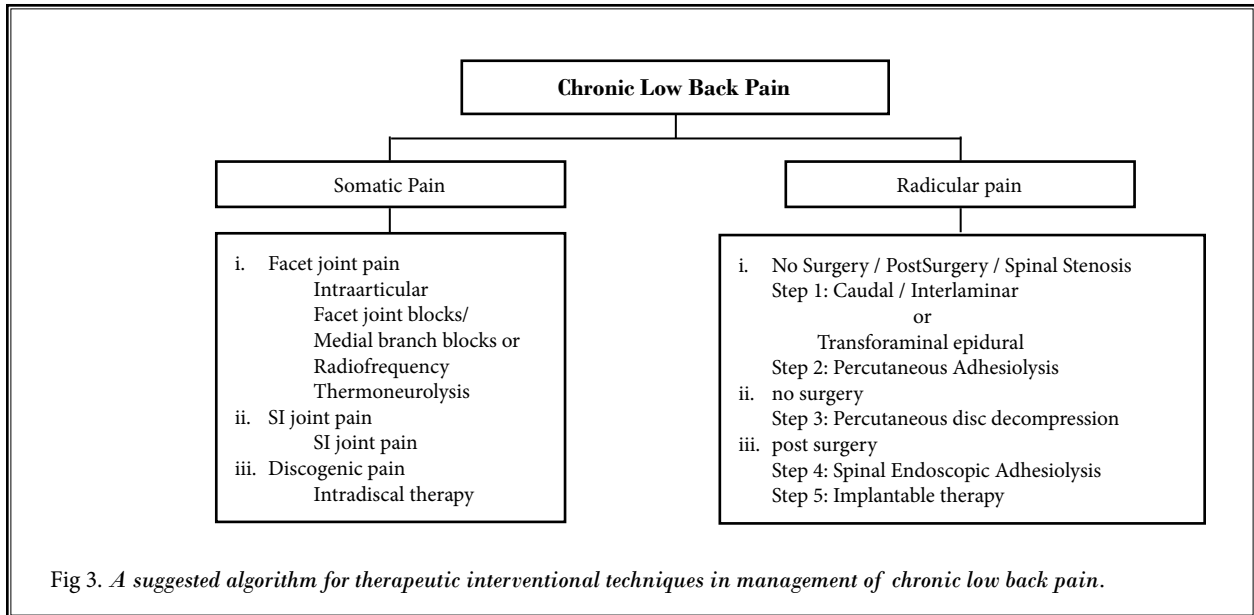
Chronic Low Back Pain

Somatic Pain

Radicular pain

i. Facet joint pain
Intraarticular
Facet joint blocks/
Medial branch blocks or
Radiofrequency
Thermoneurolysis
ii. SI joint pain
SI joint pain
iii. Discogenic pain
Intradiscal therapy

i. No Surgery / PostSurgery / Spinal Stenosis
Step 1: Caudal / Interlaminar
or
Transforaminal epidural
Step 2: Percutaneous Adhesiolysis
ii. no surgery
Step 3: Percutaneous disc decompression
iii. post surgery
Step 4: Spinal Endoscopic Adhesiolysis
Step 5: Implantable therapy

Fig 3. A suggested algorithm for therapeutic interventional techniques in management of chronic low back pain.